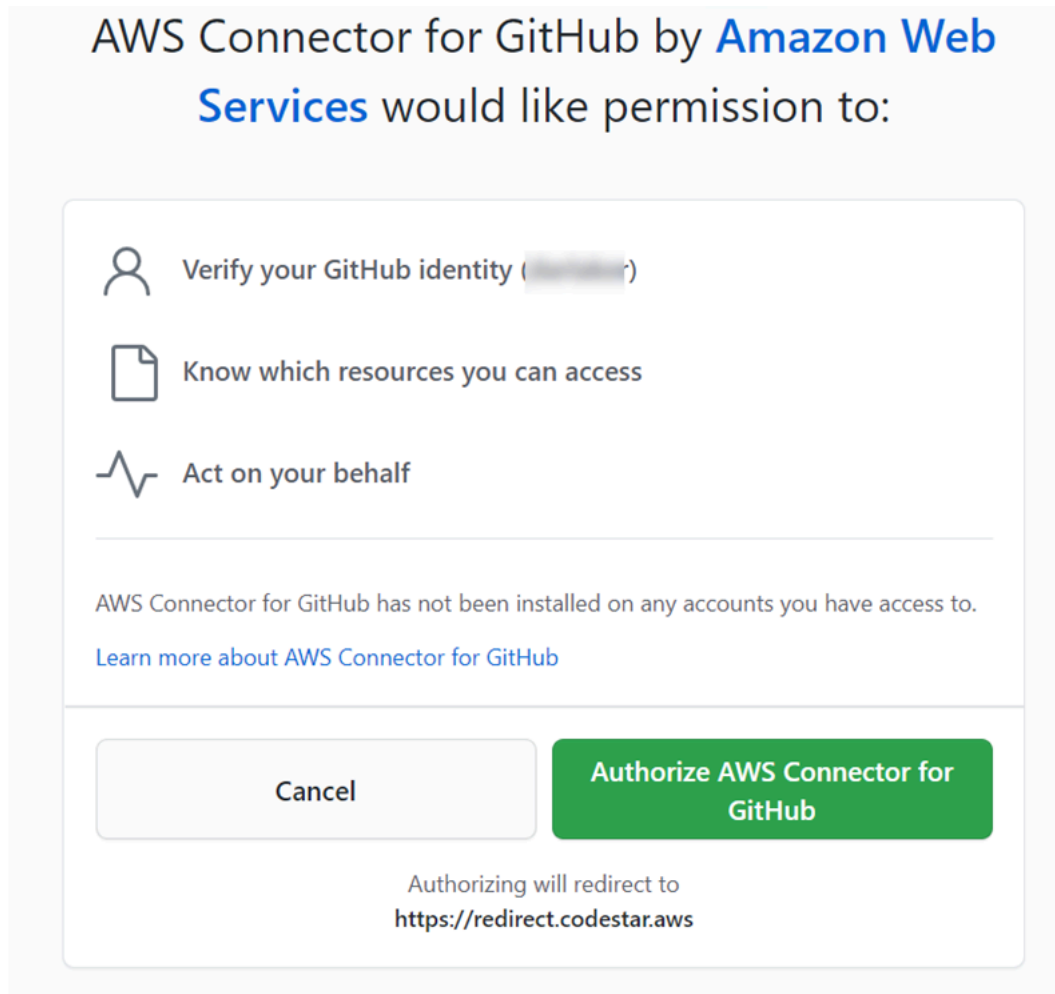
AWS Connector for GitHub by Amazon Web Services would like permission to:

Verify your GitHub identity ([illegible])

Know which resources you can access

Act on your behalf

AWS Connector for GitHub has not been installed on any accounts you have access to.

Learn more about AWS Connector for GitHub

Cancel

Authorize AWS Connector for GitHub

Authorizing will redirect to
https://redirect.codestar.aws